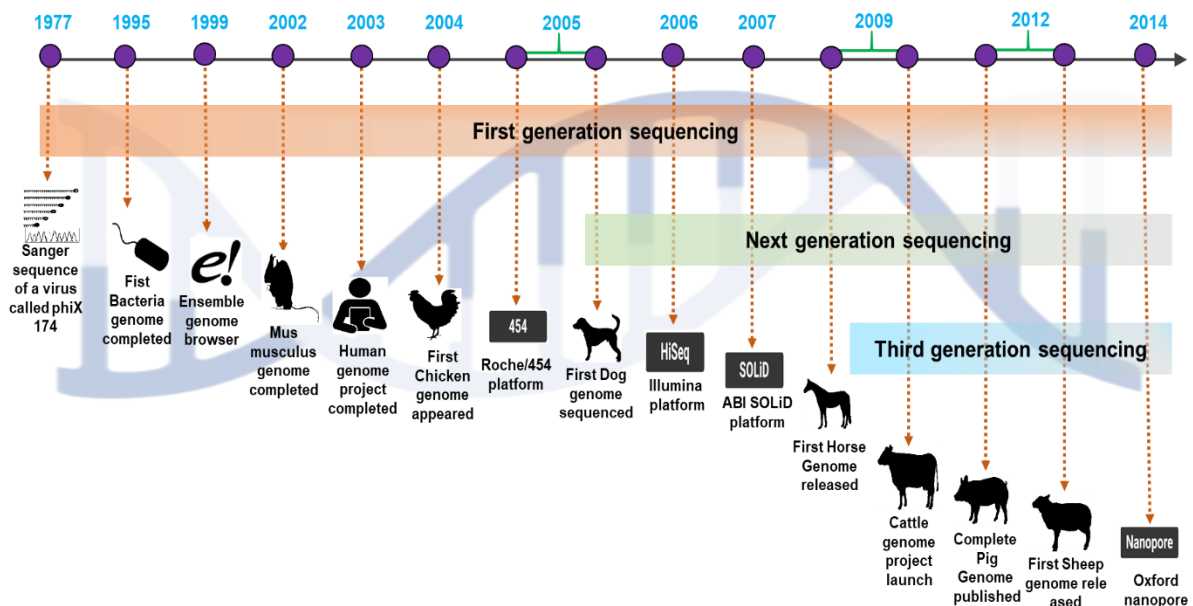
1977 1995 1999 2002 2003 2004 2005 2006 2007 2009 2012 2014

First generation sequencing

Next generation sequencing

Third generation sequencing

Sanger sequence of a virus called phiX 174

Fist Bacteria genome completed

e!

Ensemble genome browser

Mus musculus genome completed

Human genome project completed

First Chicken genome appeared

454

Roche/454 platform

First Dog genome sequenced

HiSeq

Illumina platform

SOLiD

ABI SOLiD platform

First Horse Genome released

Cattle genome project launch

Complete Pig Genome published

First Sheep genome rele ased

Nanopore

Oxford nanopore